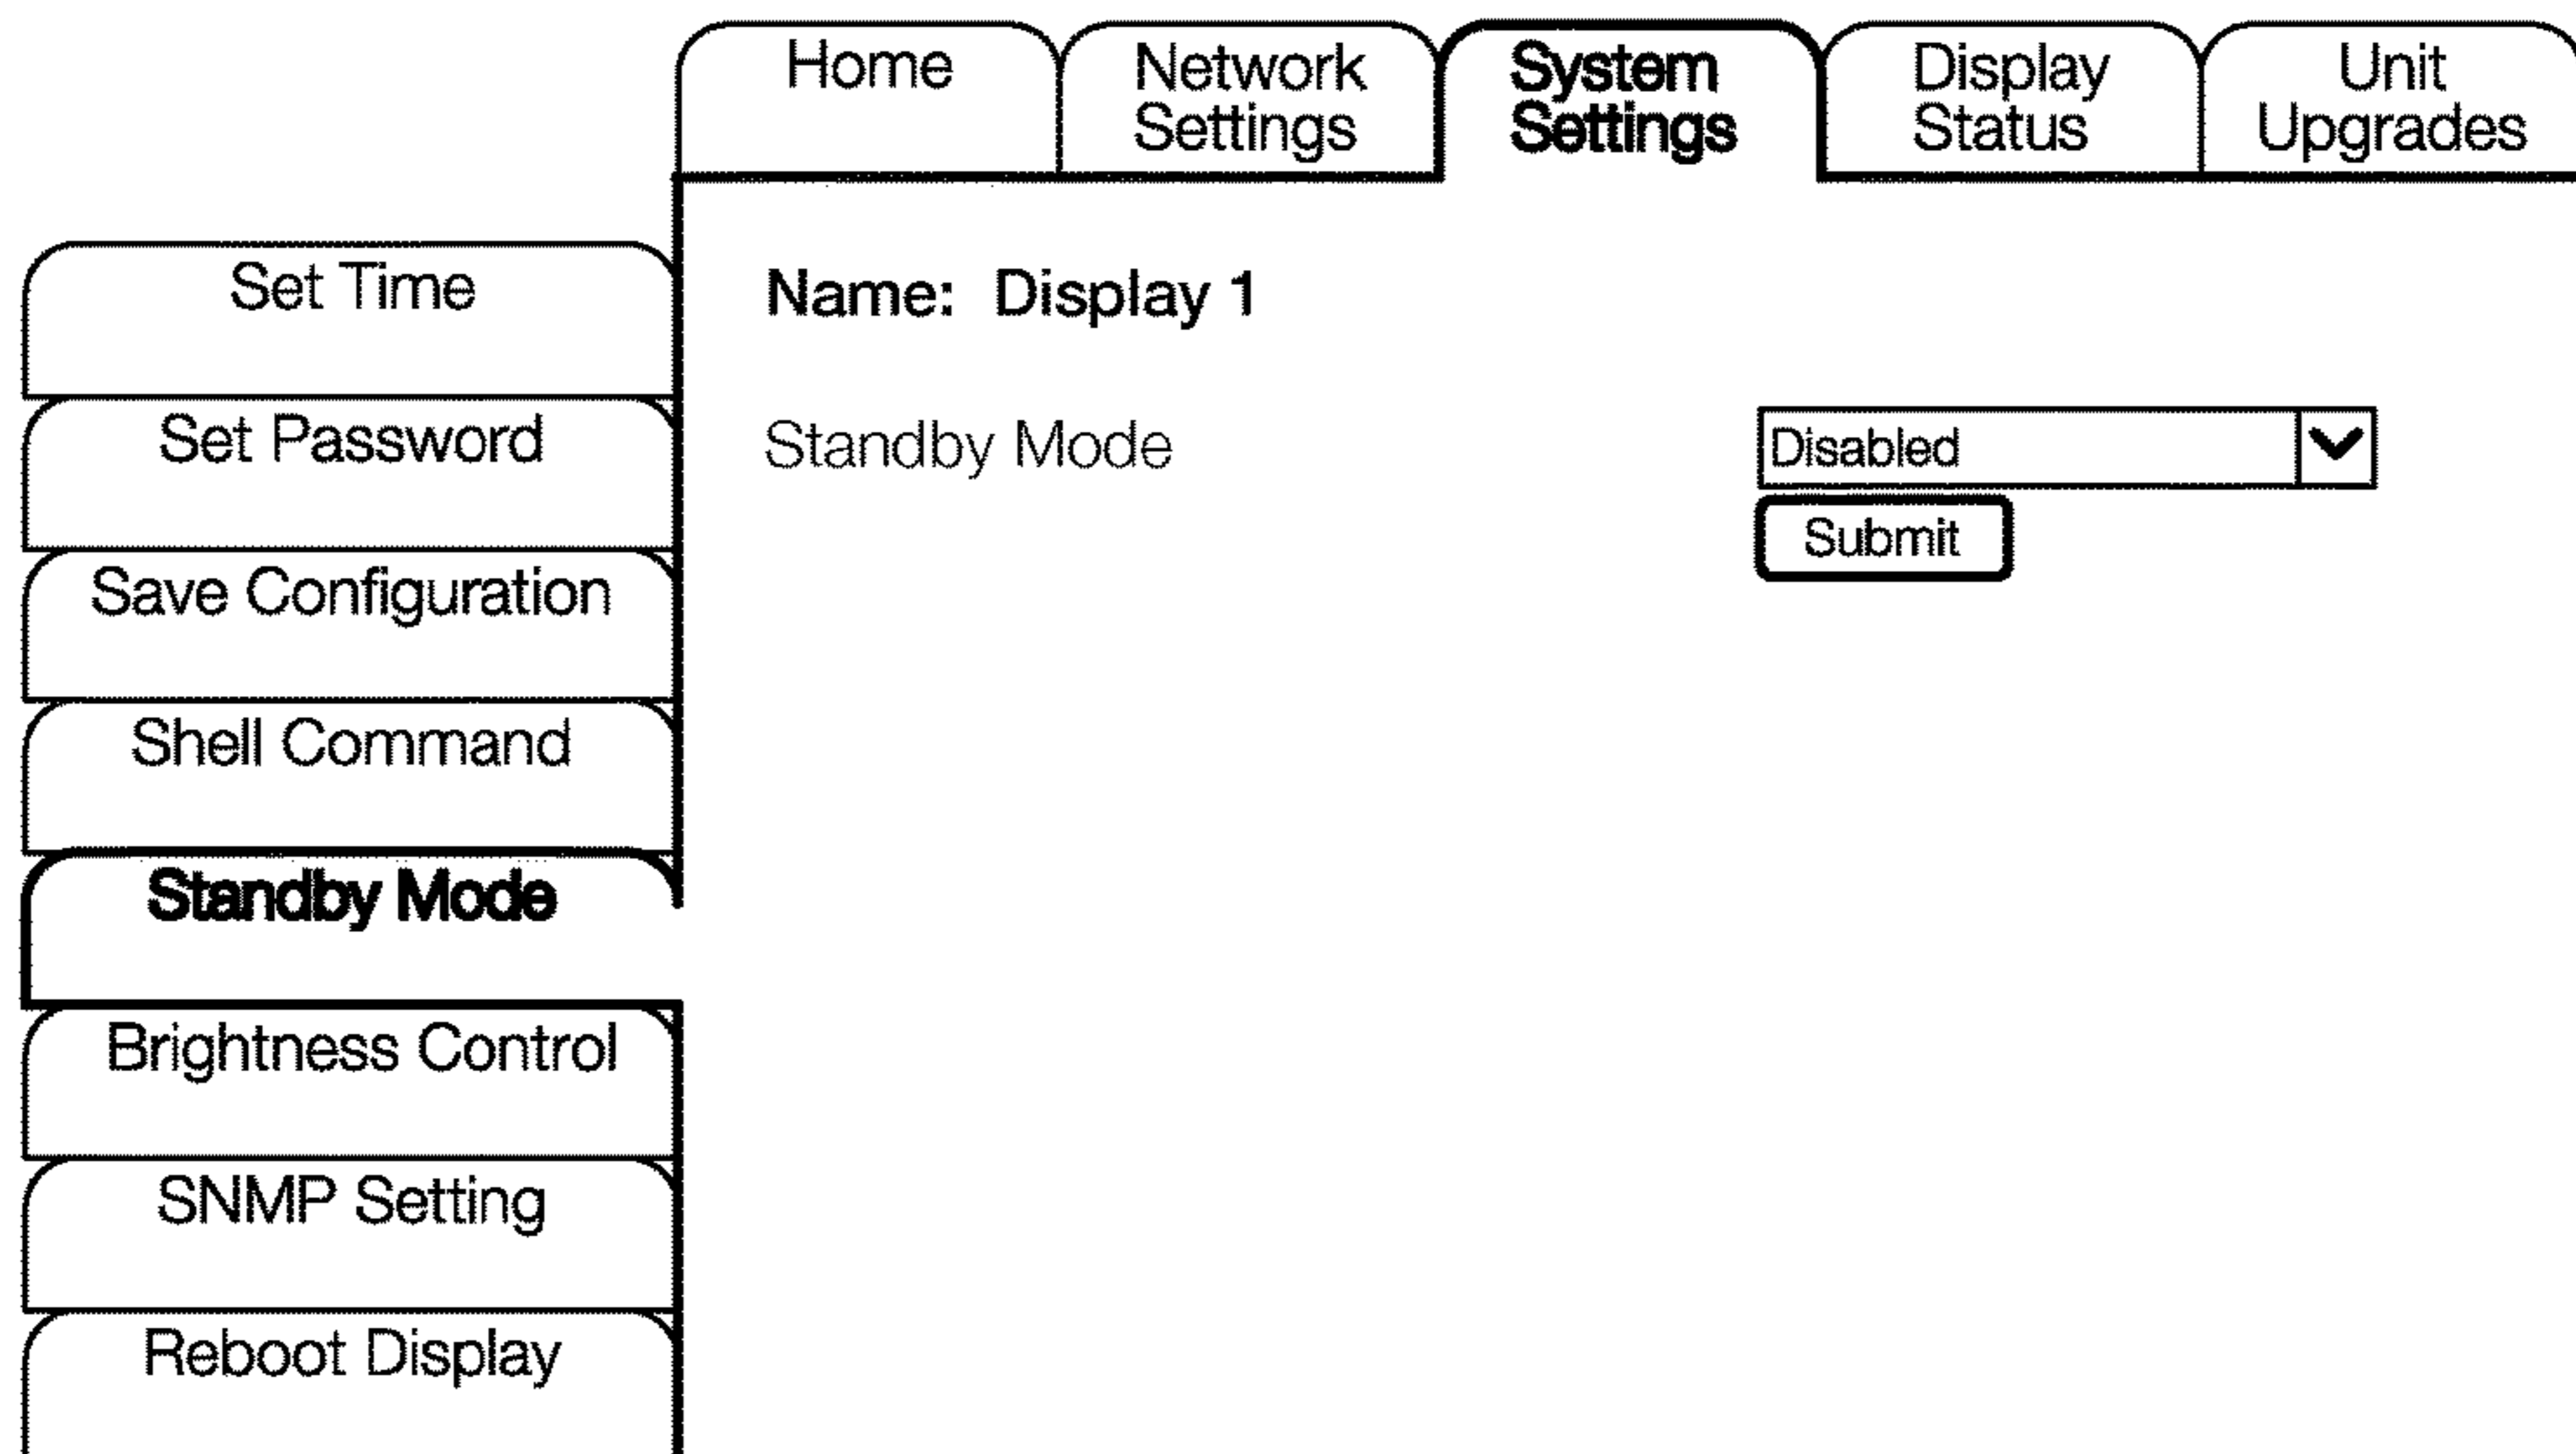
Home

Network Settings

System Settings

Display Status

Unit Upgrades

Set Time

Set Password

Save Configuration

Shell Command

Standby Mode

Brightness Control

SNMP Setting

Reboot Display

Name: Display 1

Standby Mode

Disabled

Submit